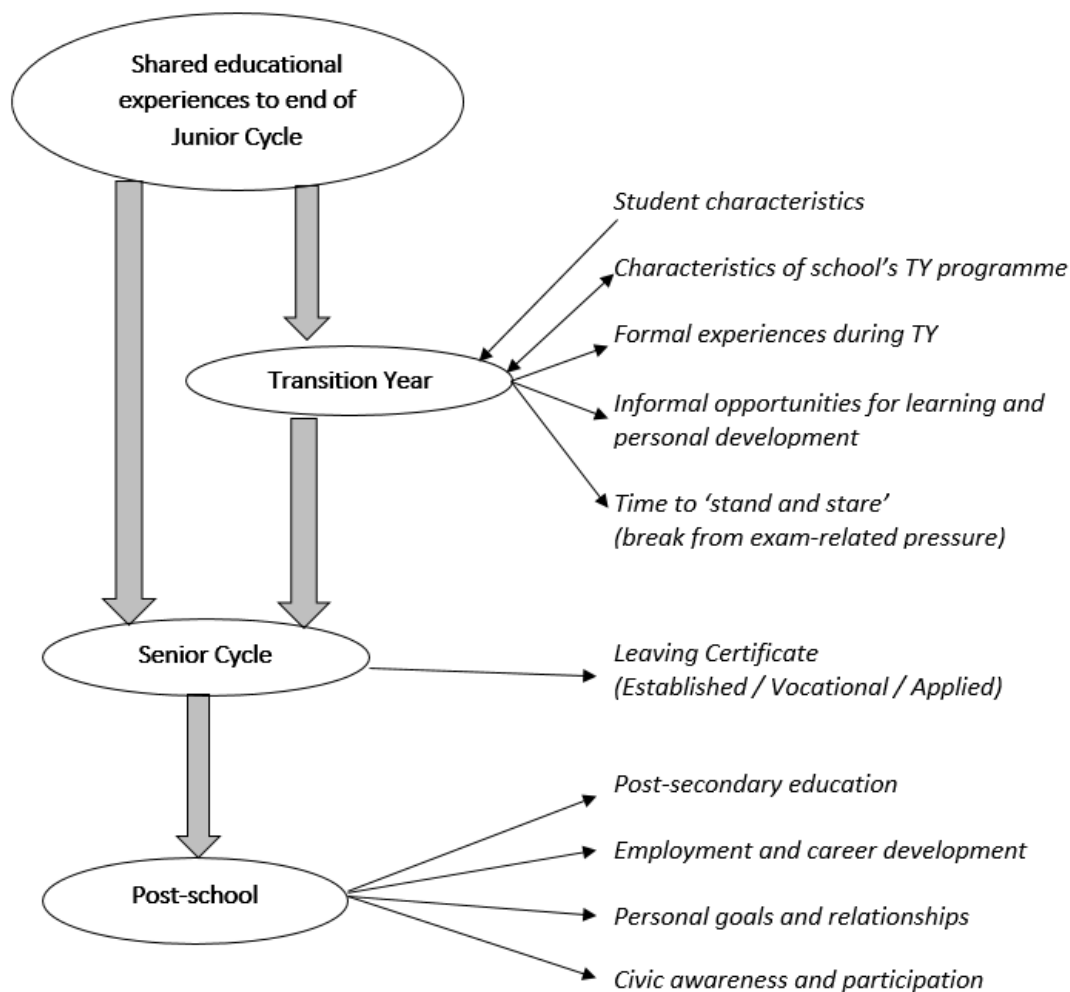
Shared educational experiences to end of Junior Cycle

Student characteristics

Characteristics of school's TY programme

Transition Year

Formal experiences during TY

Informal opportunities for learning and personal development

Time to 'stand and stare' (break from exam-related pressure)

Senior Cycle

Leaving Certificate (Established / Vocational / Applied)

Post-secondary education

Employment and career development

Post-school

Personal goals and relationships

Civic awareness and participation